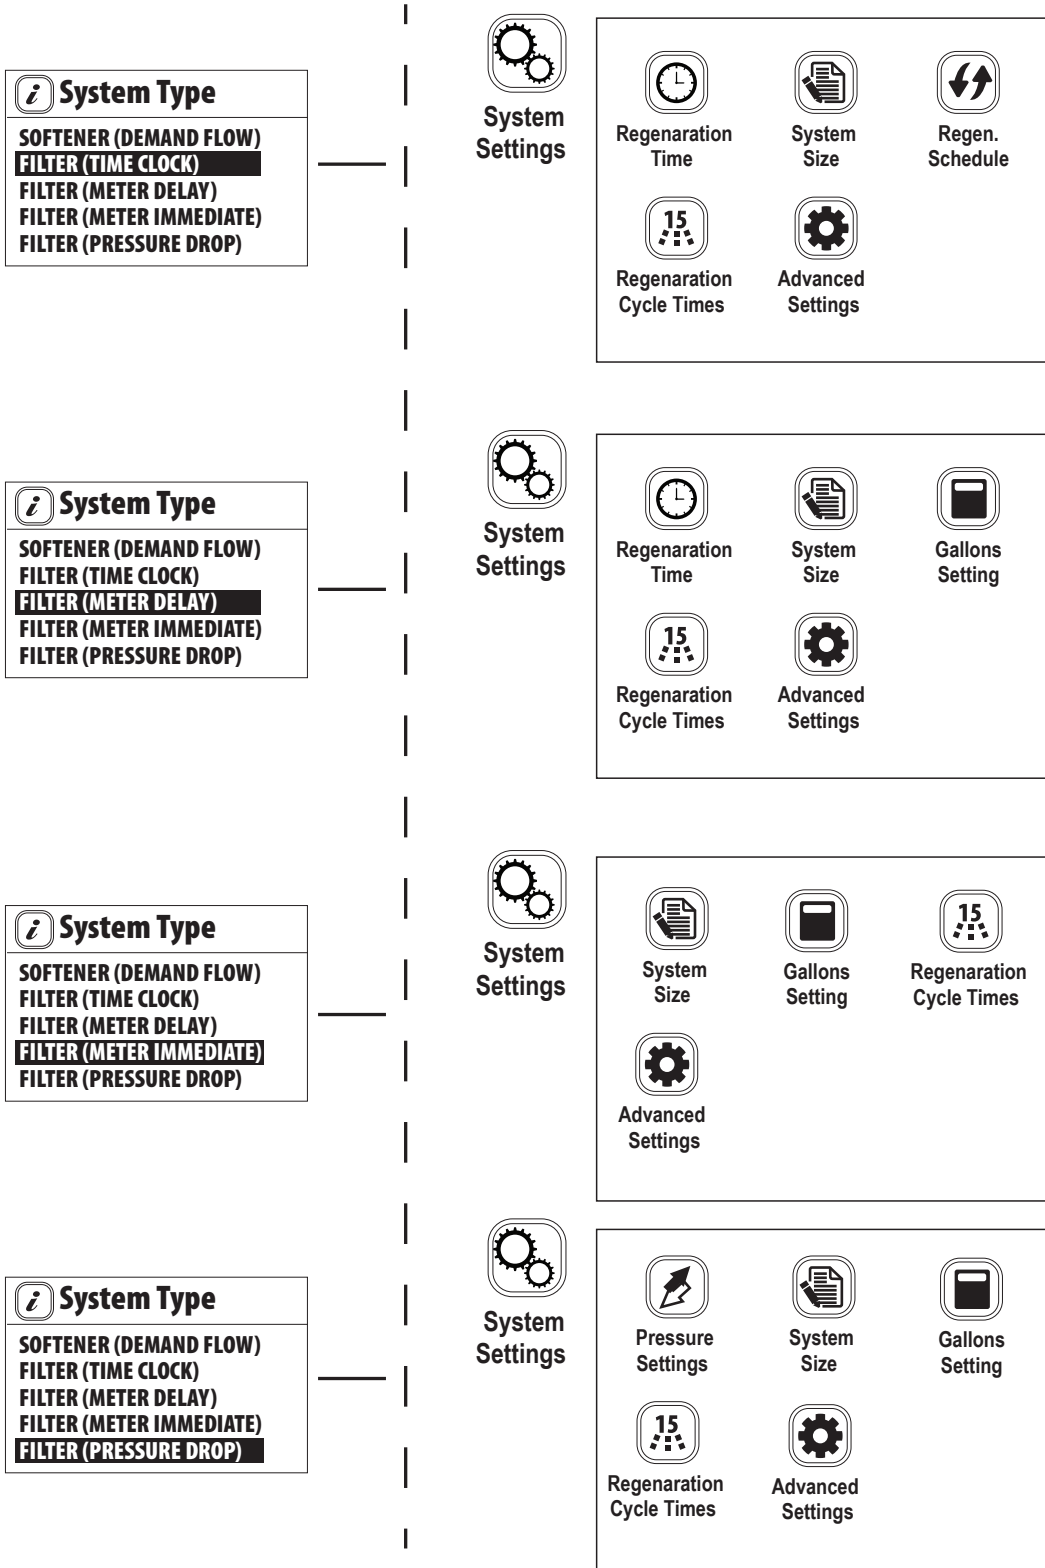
$i$ System Type
SOFTENER (DEMAND FLOW)
FILTER (TIME CLOCK)
FILTER (METER DELAY)
FILTER (METER IMMEDIATE)
FILTER (PRESSURE DROP)

System Settings

Regenaration Time
System Size
Regen. Schedule
15
Regenaration Cycle Times
Advanced Settings

$i$ System Type
SOFTENER (DEMAND FLOW)
FILTER (TIME CLOCK)
FILTER (METER DELAY)
FILTER (METER IMMEDIATE)
FILTER (PRESSURE DROP)

System Settings

Regenaration Time
System Size
Gallons Setting
15
Regenaration Cycle Times
Advanced Settings

$i$ System Type
SOFTENER (DEMAND FLOW)
FILTER (TIME CLOCK)
FILTER (METER DELAY)
FILTER (METER IMMEDIATE)
FILTER (PRESSURE DROP)

System Settings

System Size
Gallons Setting
15
Regenaration Cycle Times
Advanced Settings

$i$ System Type
SOFTENER (DEMAND FLOW)
FILTER (TIME CLOCK)
FILTER (METER DELAY)
FILTER (METER IMMEDIATE)
FILTER (PRESSURE DROP)

System Settings

Pressure Settings
System Size
Gallons Setting
15
Regenaration Cycle Times
Advanced Settings